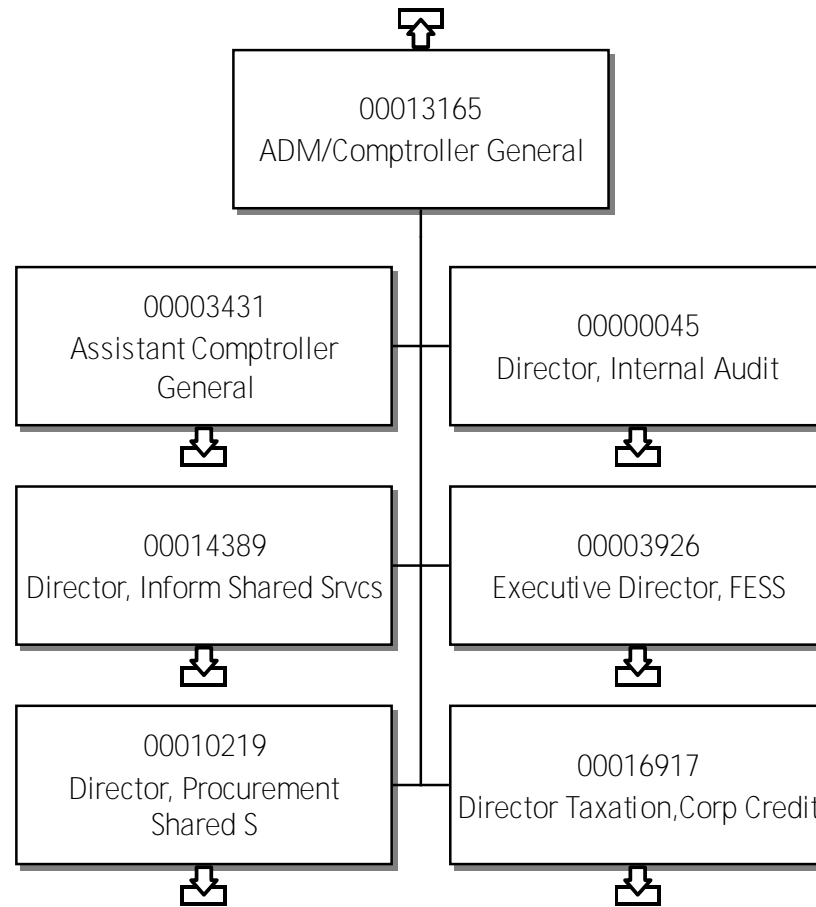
00013165
ADM/Comptroller General

00003431
Assistant Comptroller General

00000045
Director, Internal Audit

00014389
Director, Inform Shared Srvcs

00003926
Executive Director, FESS

00010219
Director, Procurement Shared S

00016917
Director Taxation,Corp Credit